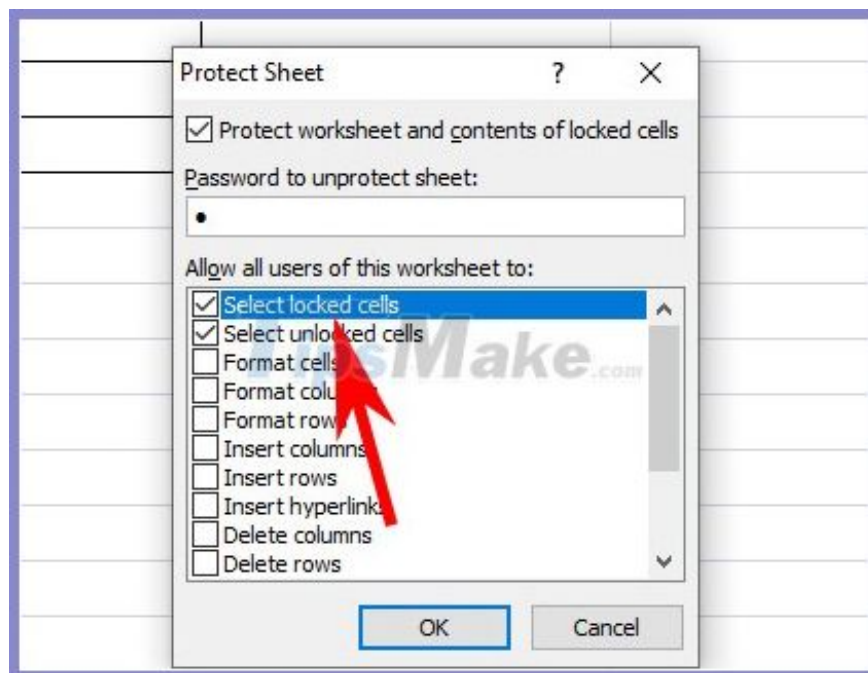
Protect Sheet ? ×

Protect worksheet and contents of locked cells

Password to unprotect sheet:

•

Allow all users of this worksheet to:

Select locked cells
Select unlocked cells
Format cells
Format colu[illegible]
Format row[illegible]
Insert columns
Insert rows
Insert hyperlinks
Delete columns
Delete rows

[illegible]sMake.com

OK Cancel